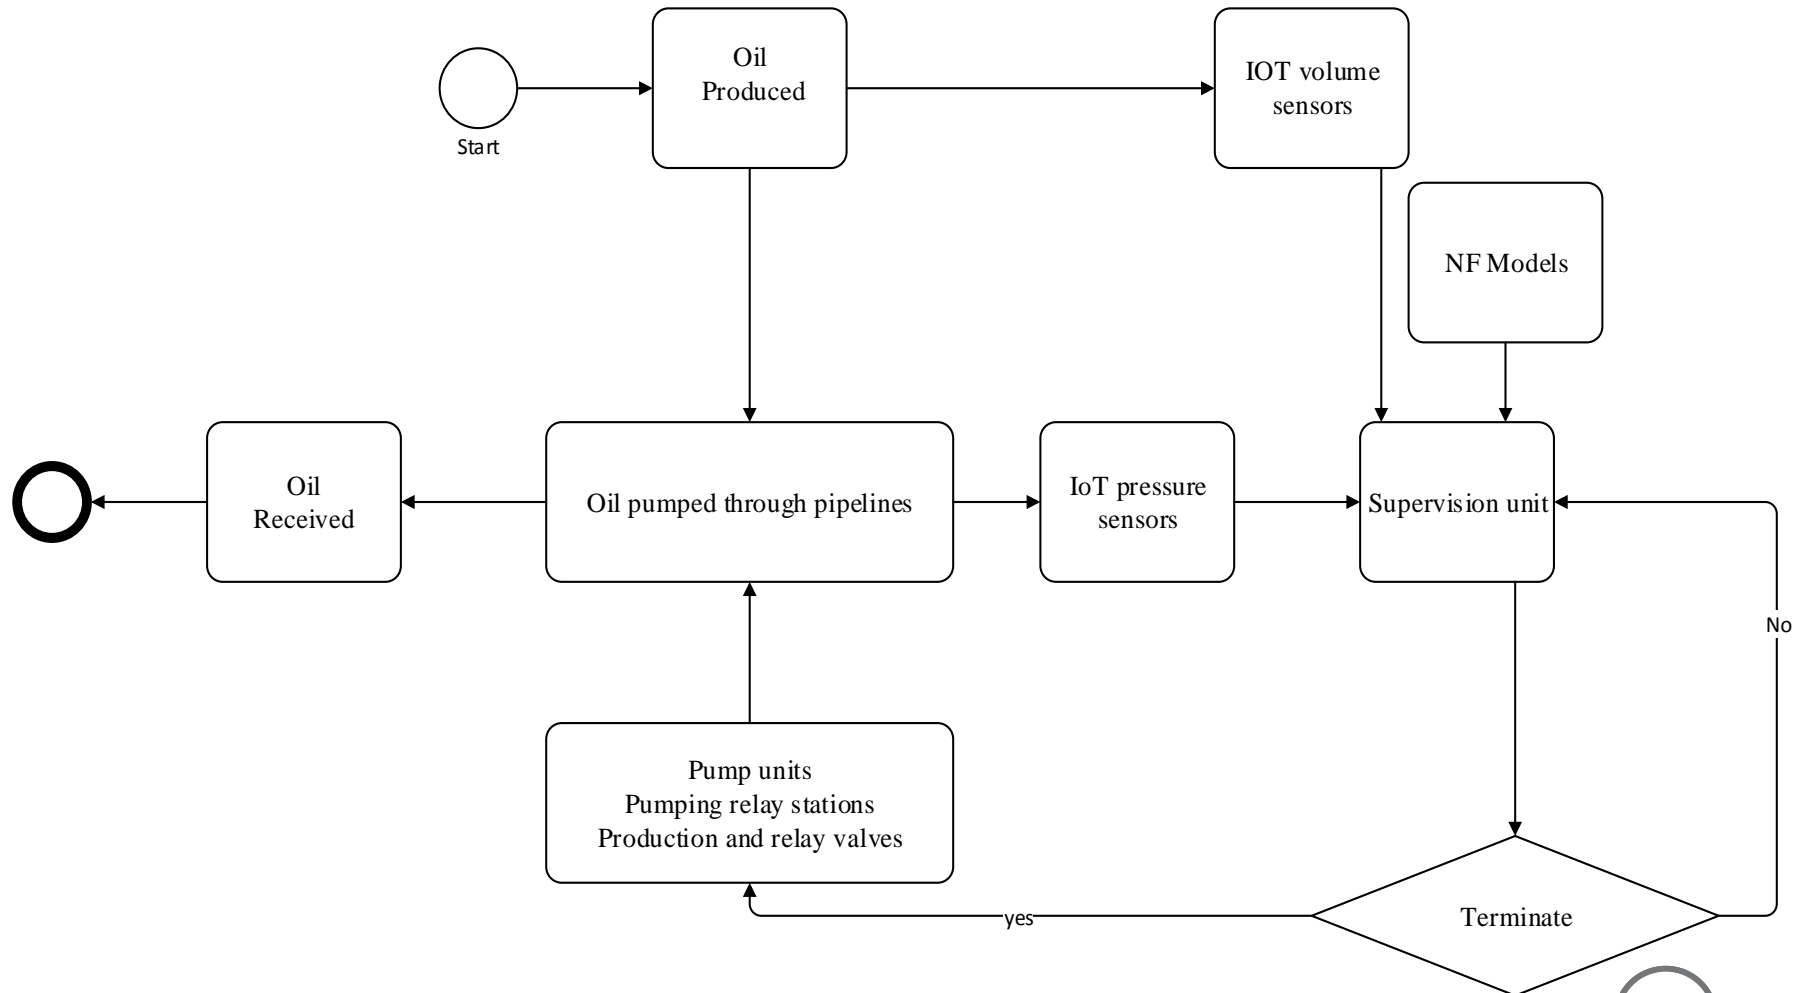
Start

Oil Produced

IOT volume sensors

NF Models

Oil Received

Oil pumped through pipelines

IoT pressure sensors

Supervision unit

No

Pump units
Pumping relay stations
Production and relay valves

yes

Terminate